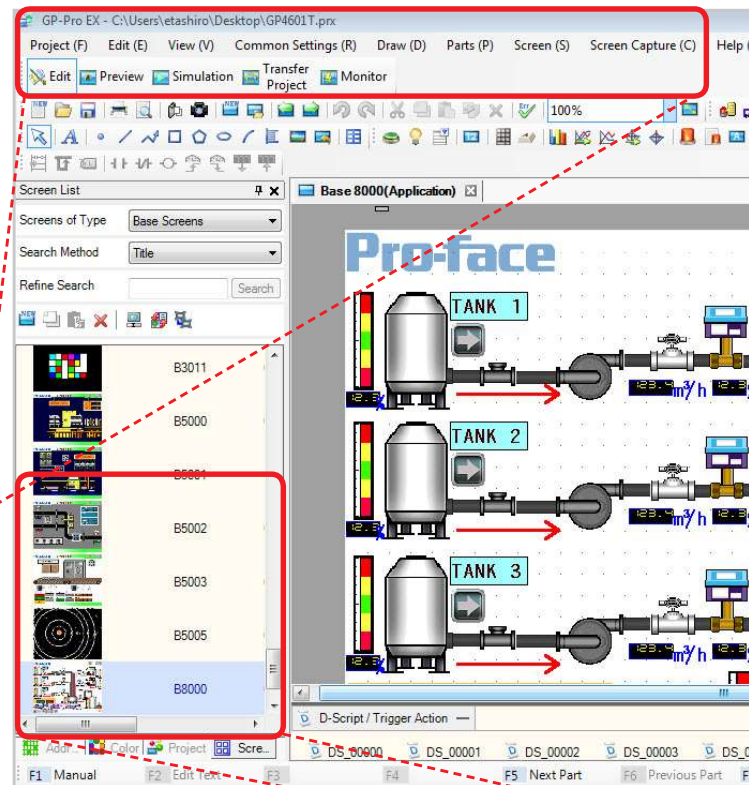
GP-Pro EX - C:\Users\etashiro\Desktop\GP4601T.prx

Project (F) Edit (E) View (V) Common Settings (R) Draw (D) Parts (P) Screen (S) Screen Capture (C) Help

Edit Preview Simulation Transfer Project Monitor

100%

Screen List

Screens of Type Base Screens

Search Method Title

Refine Search Search

B3011

B5000

B5001

B5002

B5003

B5005

B8000

Addr Color Project Scre...

Base 8000(Application)

Pro-face

TANK 1

TANK 2

TANK 3

$m^3/h$

$m^3/h$

$m^3/h$

D-Script / Trigger Action

DS_00000 DS_00001 DS_00002 DS_00003 DS_0

F1 Manual F2 Edit Text F3 F4 F5 Next Part F6 Previous Part F